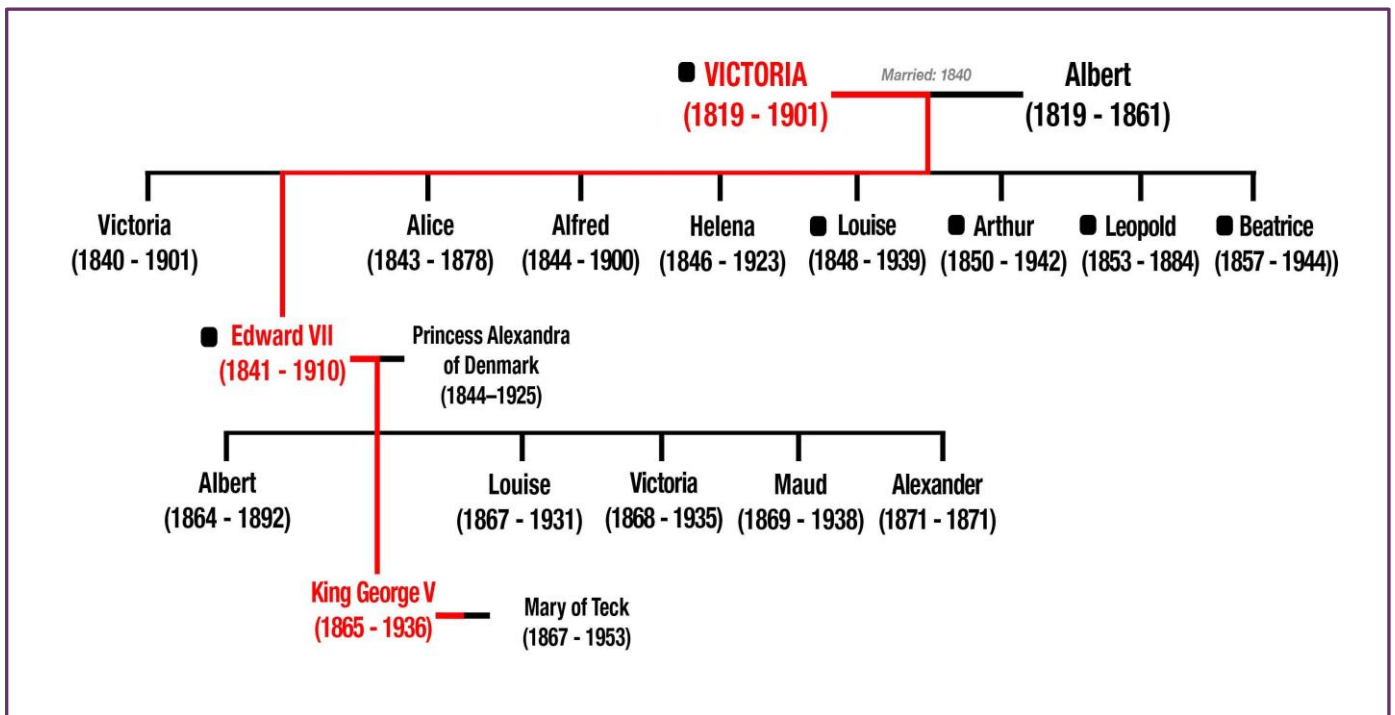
VICTORIA
(1819 - 1901)

Married: 1840

Albert
(1819 - 1861)

Victoria
(1840 - 1901)

Alice
(1843 - 1878)

Alfred
(1844 - 1900)

Helena
(1846 - 1923)

Louise
(1848 - 1939)

Arthur
(1850 - 1942)

Leopold
(1853 - 1884)

Beatrice
(1857 - 1944))

Edward VII
(1841 - 1910)

Princess Alexandra of Denmark
(1844–1925)

Albert
(1864 - 1892)

Louise
(1867 - 1931)

Victoria
(1868 - 1935)

Maud
(1869 - 1938)

Alexander
(1871 - 1871)

King George V
(1865 - 1936)

Mary of Teck
(1867 - 1953)